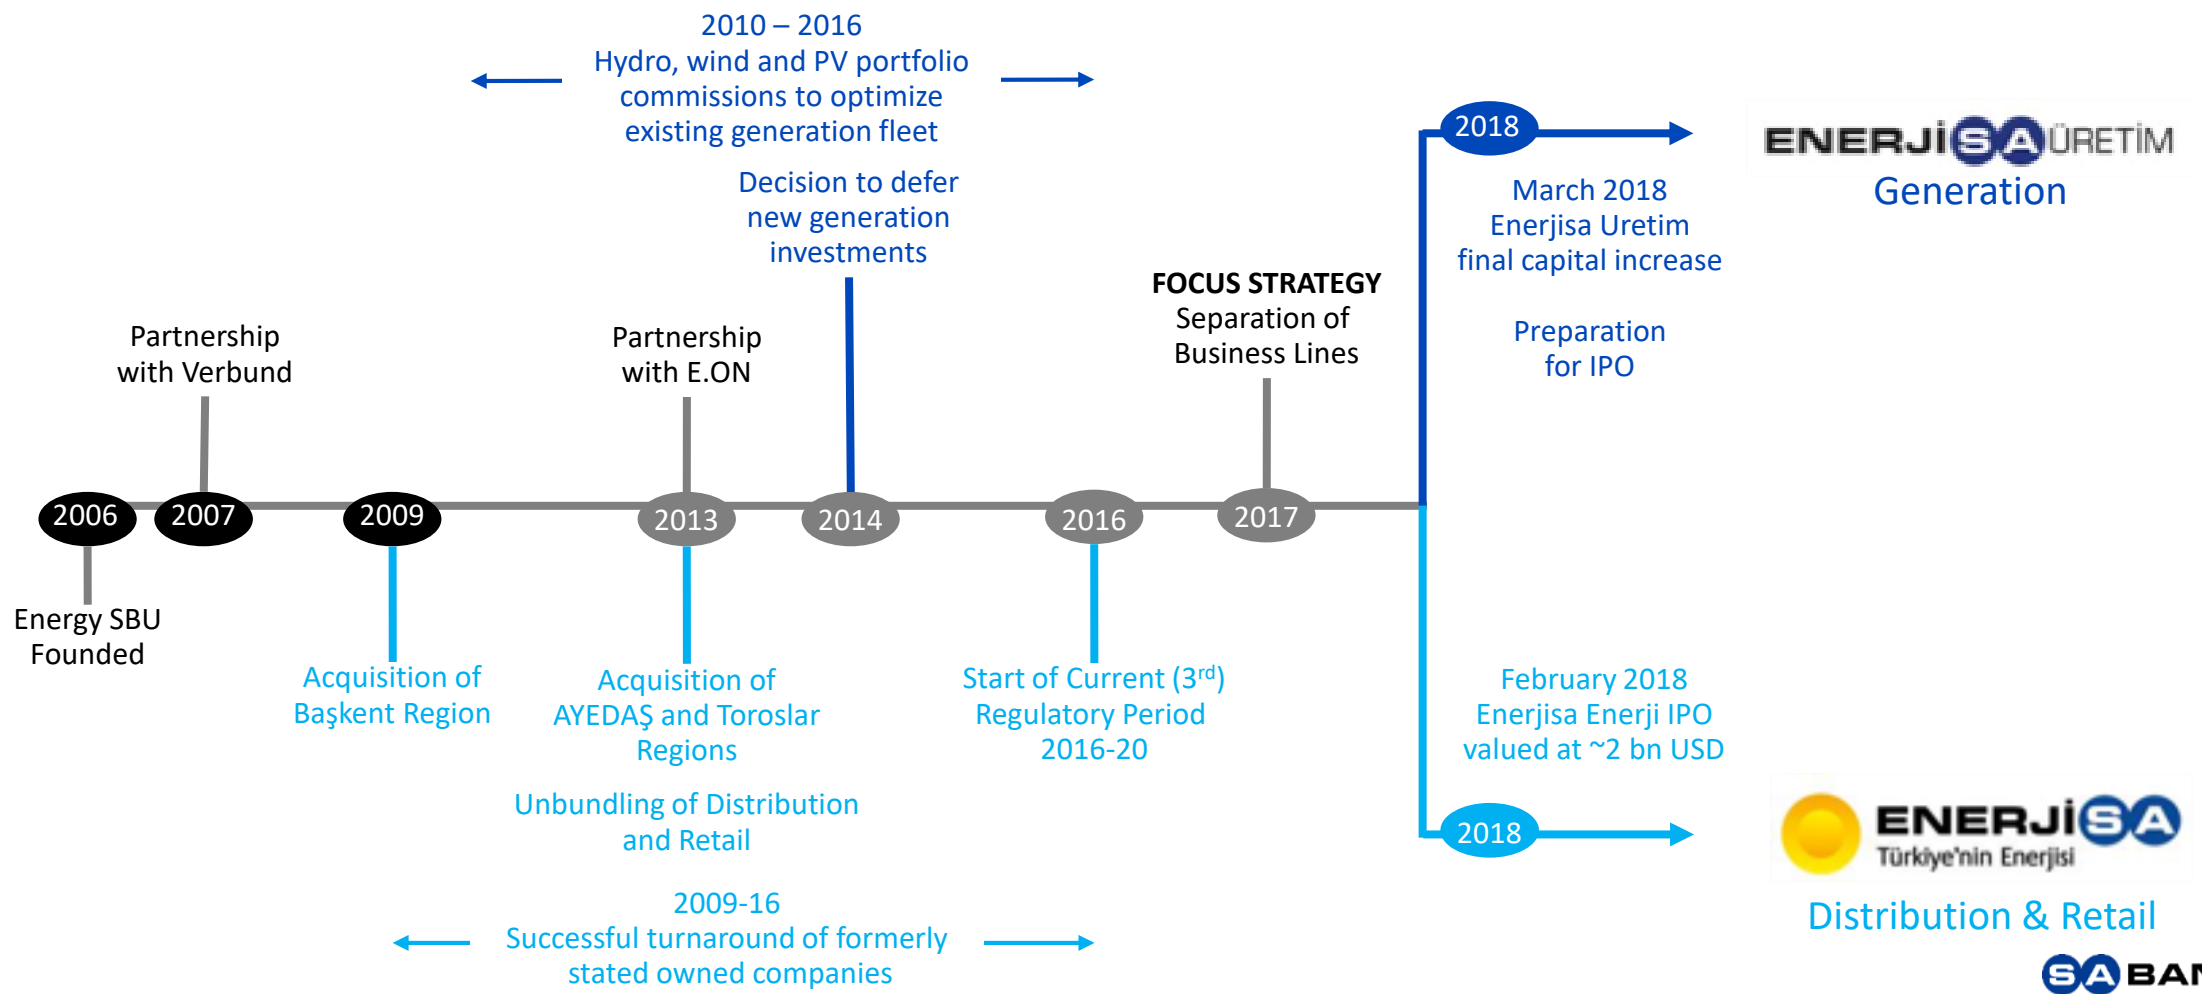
2010 – 2016
Hydro, wind and PV portfolio commissions to optimize existing generation fleet

Decision to defer new generation investments

2018

March 2018
Enerjisa Uretim final capital increase

Preparation for IPO

ENERJİSA ÜRETİM
Generation

FOCUS STRATEGY
Separation of Business Lines

Partnership with Verbund

Partnership with E.ON

2006 2007 2009 2013 2014 2016 2017

Energy SBU Founded

Acquisition of Başkent Region

Acquisition of AYEDAŞ and Toroslar Regions

Unbundling of Distribution and Retail

Start of Current (3$^{rd}$) Regulatory Period 2016-20

February 2018
Enerjisa Enerji IPO valued at ~2 bn USD

2018

ENERJİSA
Türkiye'nin Enerjisi
Distribution & Retail

2009-16
Successful turnaround of formerly stated owned companies

SABAN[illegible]